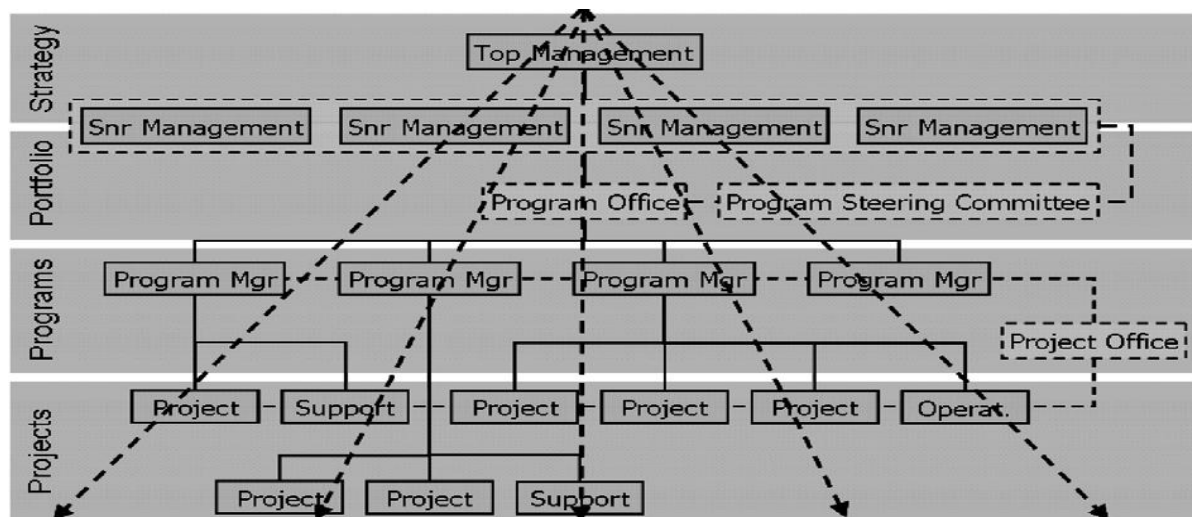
Strategy

Top Management

Portfolio

Snr Management

Snr Management

Snr Management

Snr Management

Program Office

Program Steering Committee

Programs

Program Mgr

Program Mgr

Program Mgr

Program Mgr

Project Office

Projects

Project

Support

Project

Project

Project

Operat.

Project

Project

Support